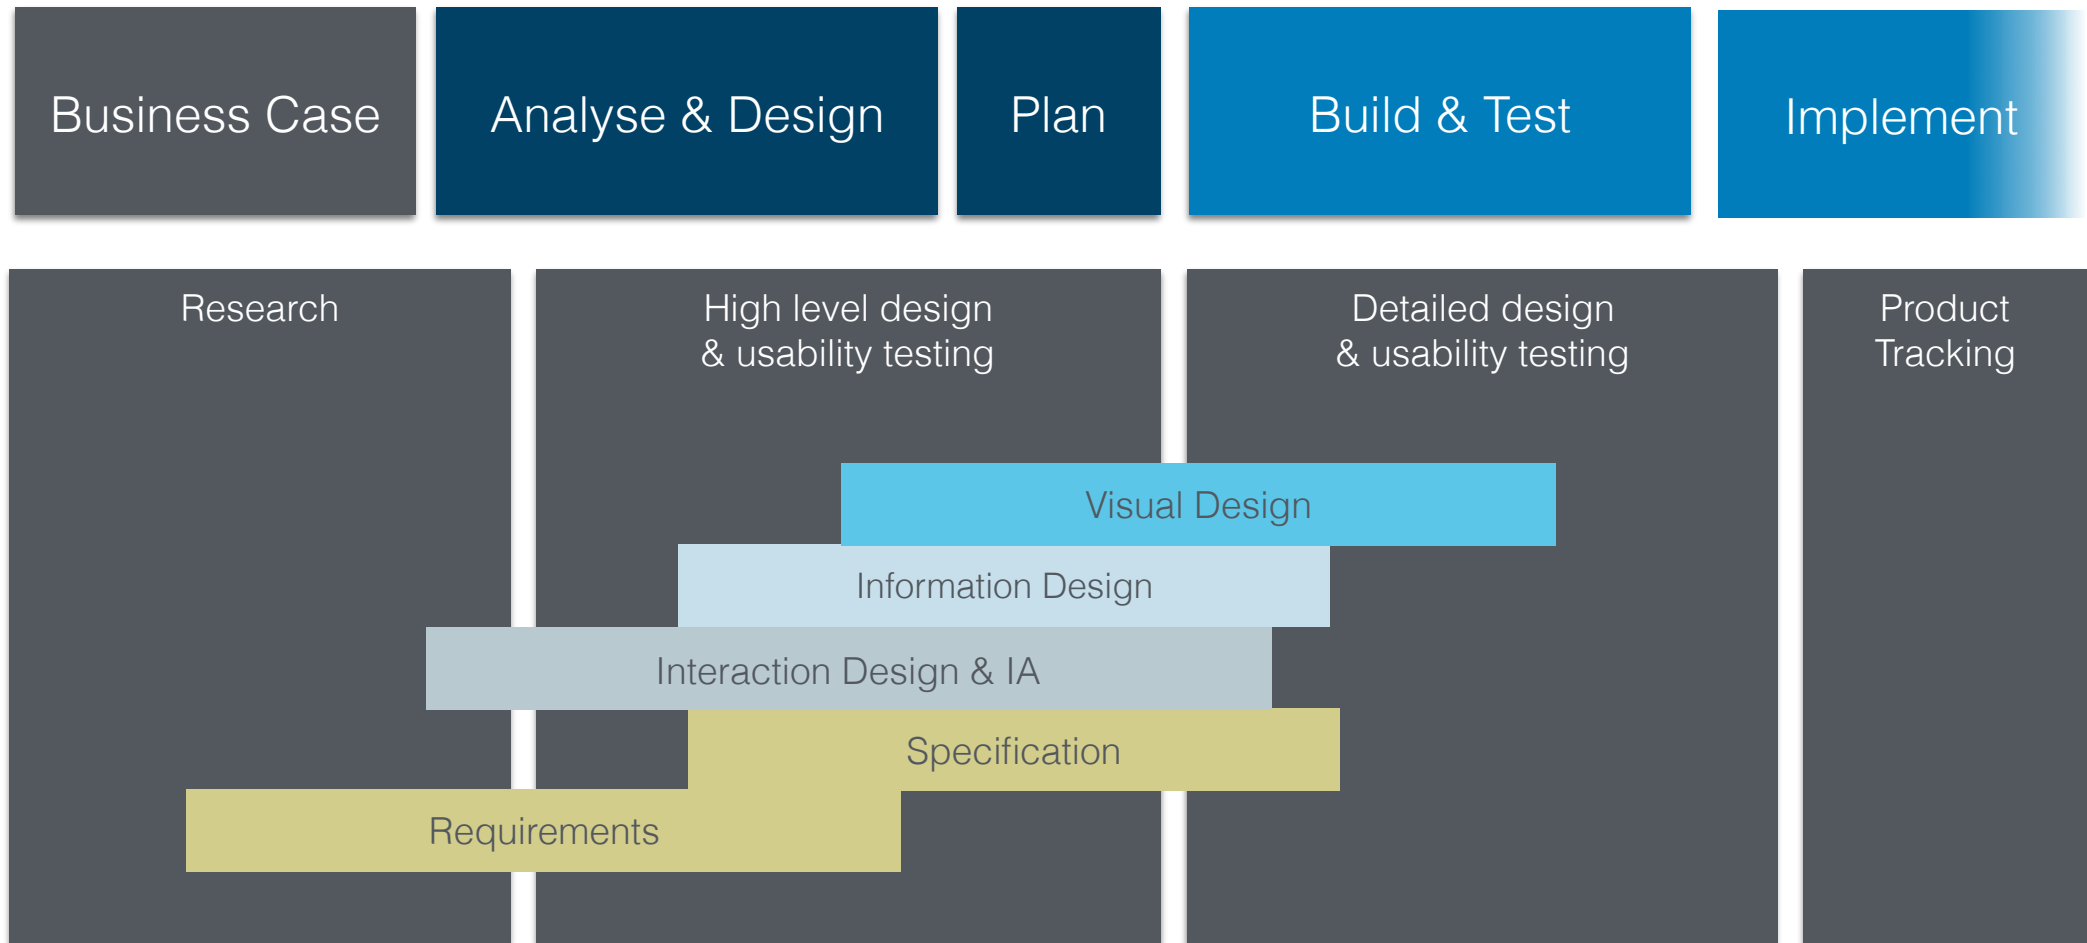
Business Case

Analyse & Design

Plan

Build & Test

Implement

Research

High level design & usability testing

Detailed design & usability testing

Product Tracking

Visual Design

Information Design

Interaction Design & IA

Specification

Requirements